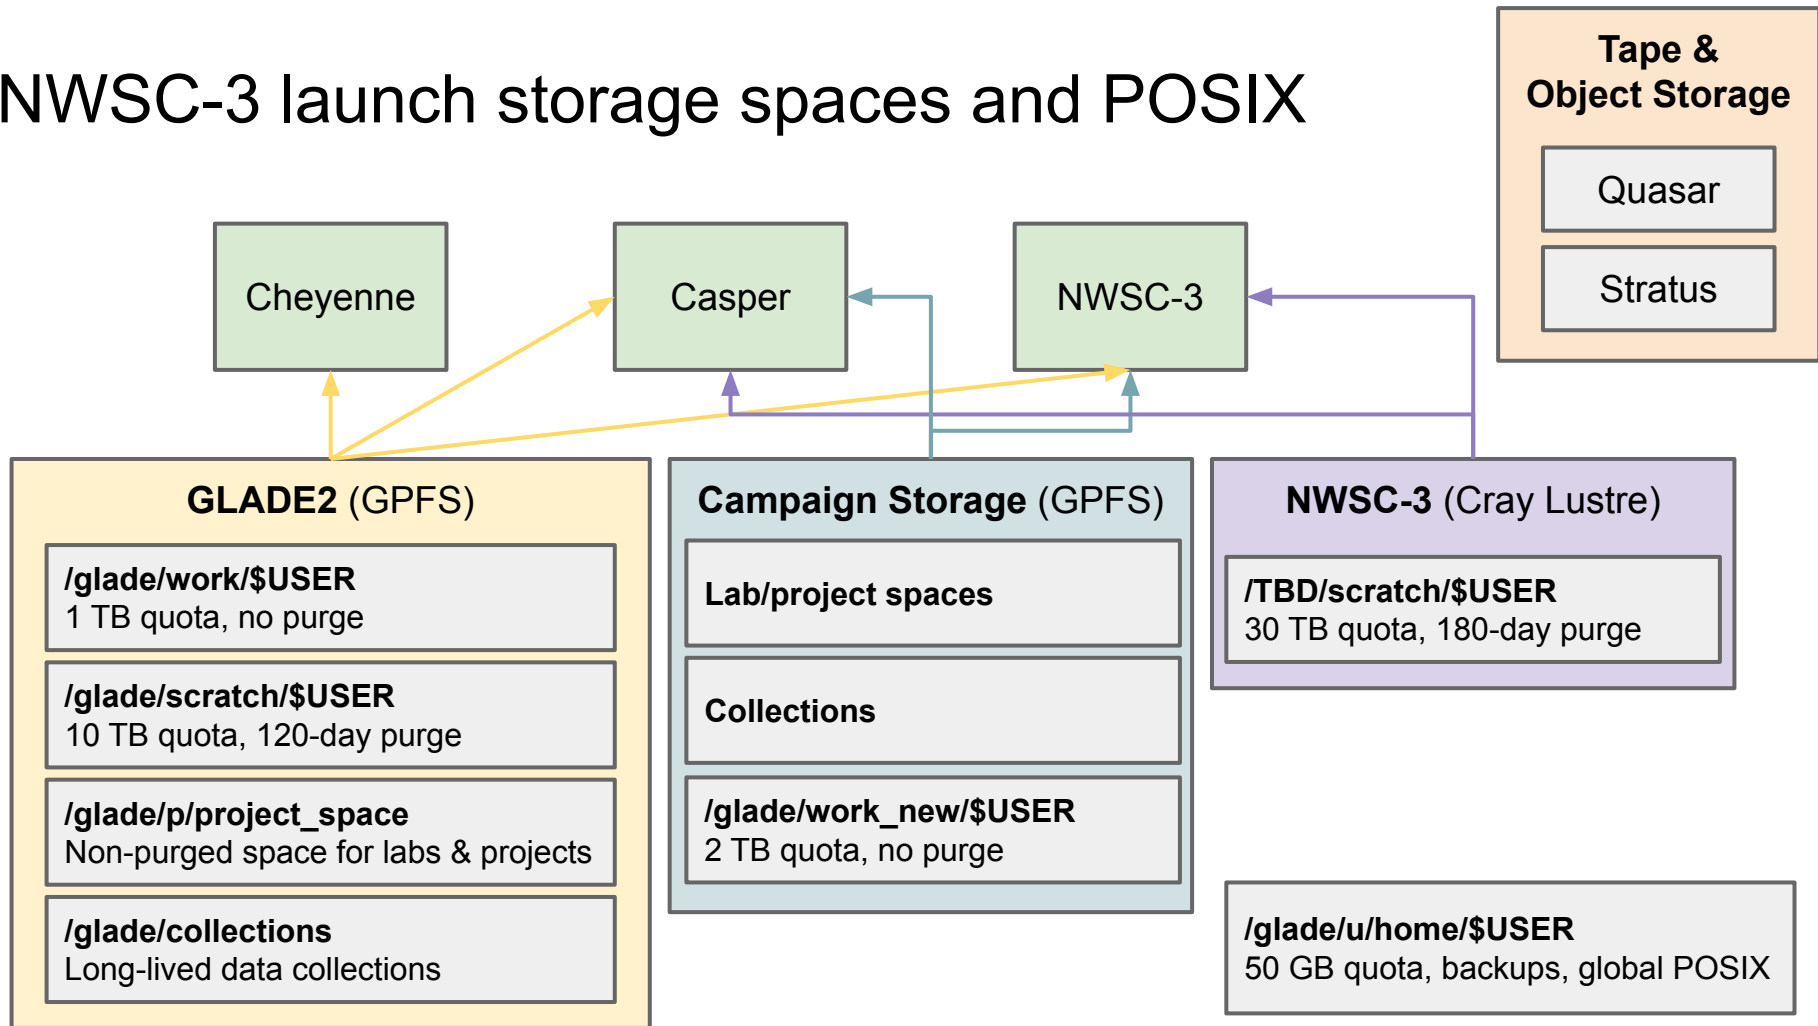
NWSC-3 launch storage spaces and POSIX

Tape & Object Storage

Quasar

Stratus

Cheyenne

Casper

NWSC-3

GLADE2 (GPFS)

/glade/work/$USER
1 TB quota, no purge

/glade/scratch/$USER
10 TB quota, 120-day purge

/glade/p/project_space
Non-purged space for labs & projects

/glade/collections
Long-lived data collections

Campaign Storage (GPFS)

Lab/project spaces

Collections

/glade/work_new/$USER
2 TB quota, no purge

NWSC-3 (Cray Lustre)

/TBD/scratch/$USER
30 TB quota, 180-day purge

/glade/u/home/$USER
50 GB quota, backups, global POSIX